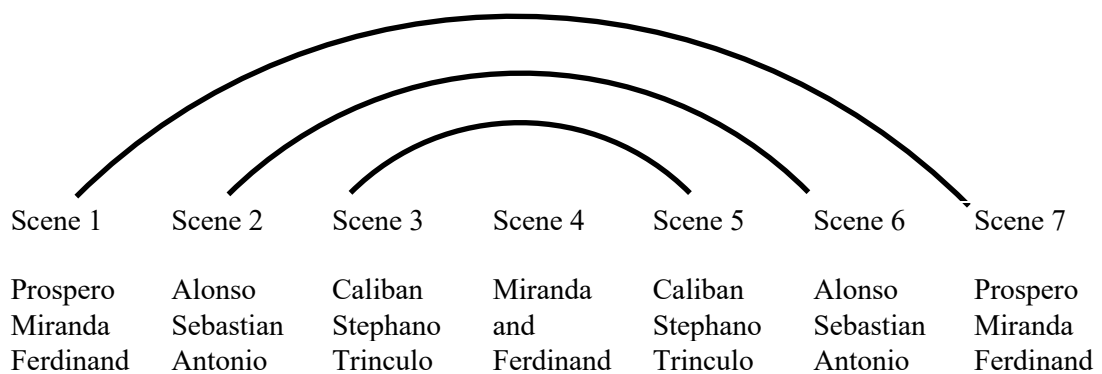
| Scene 1 | Scene 2 | Scene 3 | Scene 4 | Scene 5 | Scene 6 | Scene 7 |
|---|---|---|---|---|---|---|
| Prospero Miranda Ferdinand | Alonso Sebastian Antonio | Caliban Stephano Trinculo | Miranda and Ferdinand | Caliban Stephano Trinculo | Alonso Sebastian Antonio | Prospero Miranda Ferdinand |